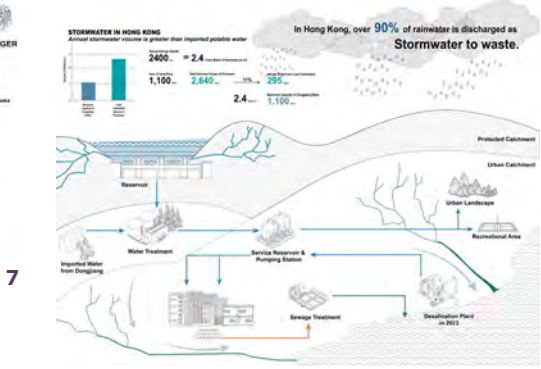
GER

STORMWATER IN HONG KONG
Annual stormwater volume is greater than imported potable water

2400 = 2.4
1,100 2,640 11% 295
2.4 1,100

In Hong Kong, over 90% of rainwater is discharged as
Stormwater to waste.

Protected Catchment
Urban Catchment
Reservoir
Urban Landscape
Recreational Area
Water Treatment
Service Reservoir & Pumping Station
Imported Water from Dongjiang
7
Sewage Treatment
Desalination Plant in 2023